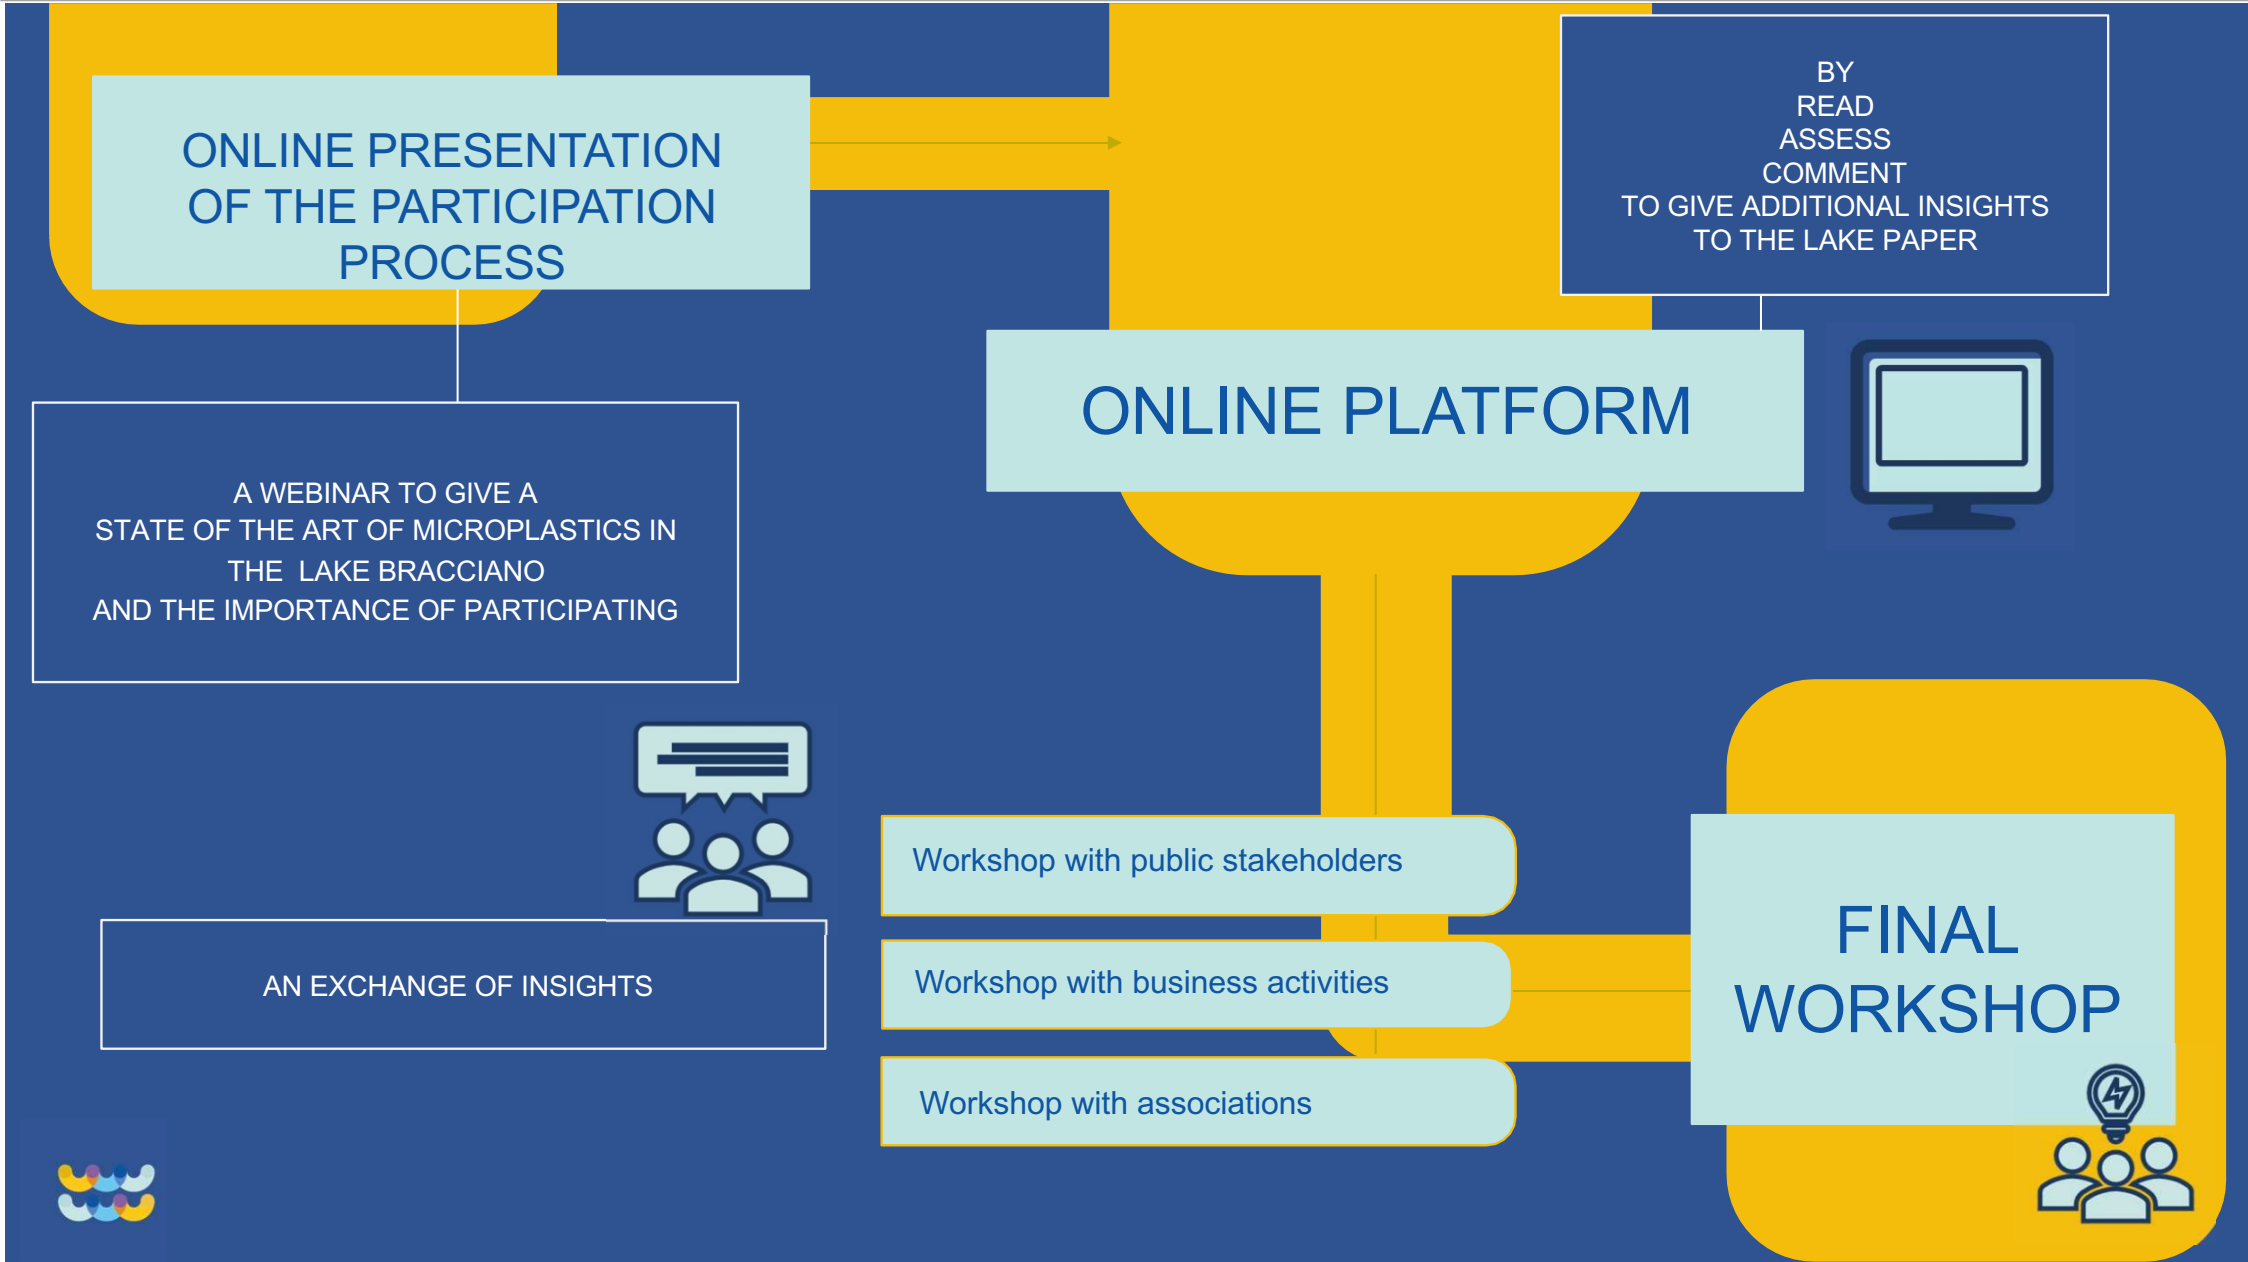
ONLINE PRESENTATION OF THE PARTICIPATION PROCESS

BY
READ
ASSESS
COMMENT
TO GIVE ADDITIONAL INSIGHTS
TO THE LAKE PAPER

ONLINE PLATFORM

A WEBINAR TO GIVE A STATE OF THE ART OF MICROPLASTICS IN THE LAKE BRACCIANO AND THE IMPORTANCE OF PARTICIPATING

AN EXCHANGE OF INSIGHTS

Workshop with public stakeholders

Workshop with business activities

Workshop with associations

FINAL WORKSHOP